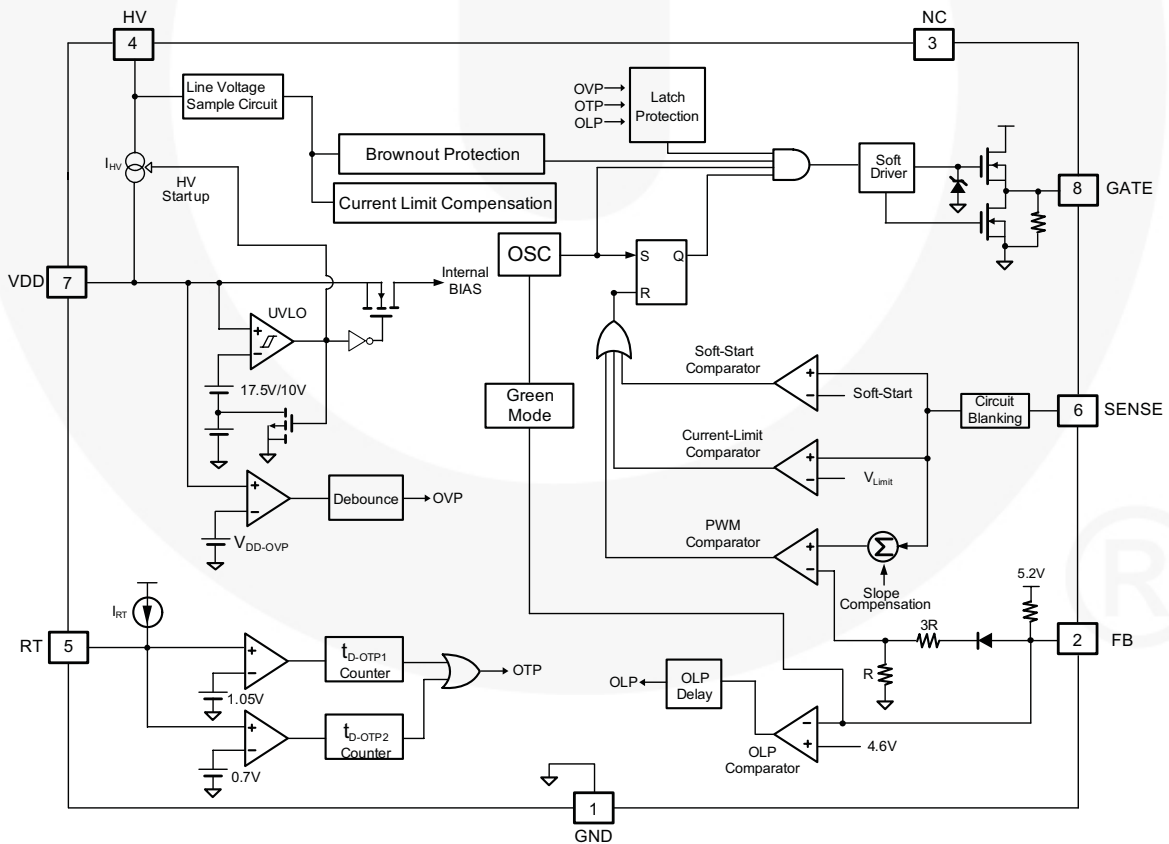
HV
4
NC
3
Line Voltage Sample Circuit
OVP
OTP
OLP
Latch Protection
$I_{HV}$
HV Startup
Brownout Protection
Current Limit Compensation
Soft Driver
8
GATE
VDD
7
OSC
S
Q
R
Internal BIAS
UVLO
+
-
17.5V/10V
Soft-Start Comparator
Soft-Start
Circuit Blanking
6
SENSE
Green Mode
Current-Limit Comparator
$V_{Limit}$
Debounce
OVP
$V_{DD-OVP}$
PWM Comparator
Slope Compensation
5.2V
$I_{RT}$
RT
5
$t_{D-OTP1}$ Counter
OTP
1.05V
3R
R
2
FB
OLP
OLP Delay
$t_{D-OTP2}$ Counter
0.7V
OLP Comparator
4.6V
1
GND